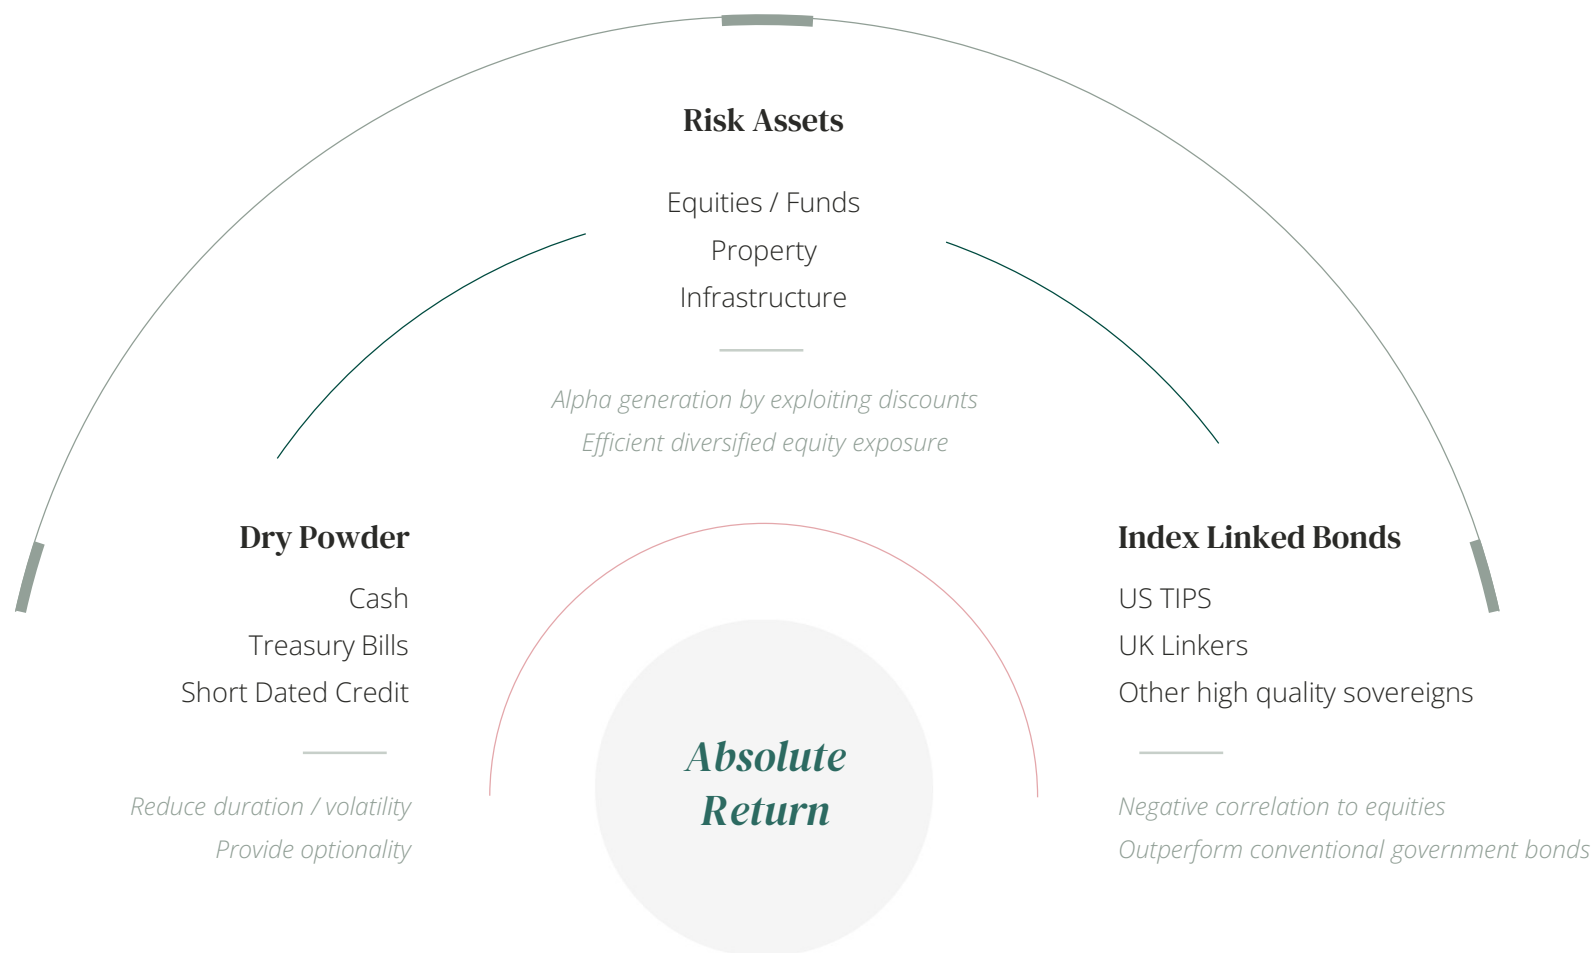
Risk Assets

Equities / Funds
Property
Infrastructure

Alpha generation by exploiting discounts
Efficient diversified equity exposure

Dry Powder

Cash
Treasury Bills
Short Dated Credit

Reduce duration / volatility
Provide optionality

Index Linked Bonds

US TIPS
UK Linkers
Other high quality sovereigns

Negative correlation to equities
Outperform conventional government bonds

Absolute Return